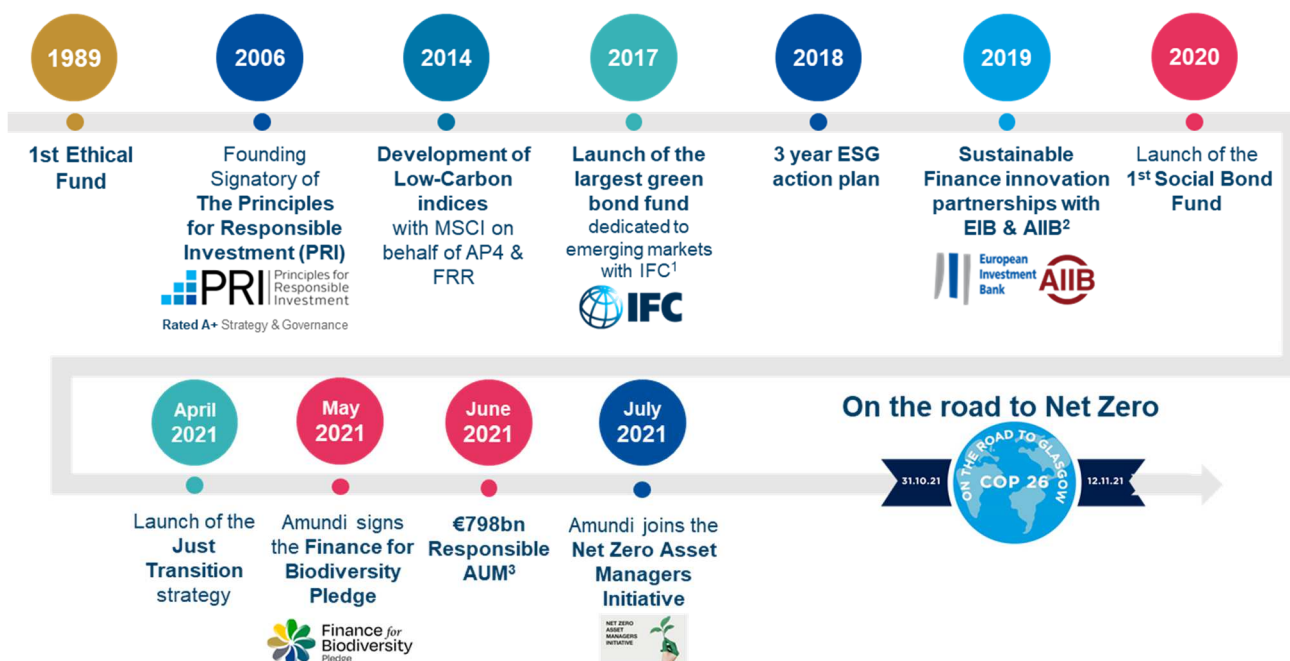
1989

1st Ethical Fund

2006

Founding Signatory of The Principles for Responsible Investment (PRI)

PRI Principles for Responsible Investment

Rated A+ Strategy & Governance

2014

Development of Low-Carbon indices with MSCI on behalf of AP4 & FRR

2017

Launch of the largest green bond fund dedicated to emerging markets with IFC$^1$

IFC

2018

3 year ESG action plan

2019

Sustainable Finance innovation partnerships with EIB & AIIB$^2$

European Investment Bank

AIIB

2020

Launch of the 1$^{st}$ Social Bond Fund

April 2021

Launch of the Just Transition strategy

May 2021

Amundi signs the Finance for Biodiversity Pledge

Finance for Biodiversity Pledge

June 2021

€798bn Responsible AUM$^3$

July 2021

Amundi joins the Net Zero Asset Managers Initiative

NET ZERO ASSET MANAGERS INITIATIVE

On the road to Net Zero

31.10.21

ON THE ROAD TO GLASGOW

COP 26

12.11.21